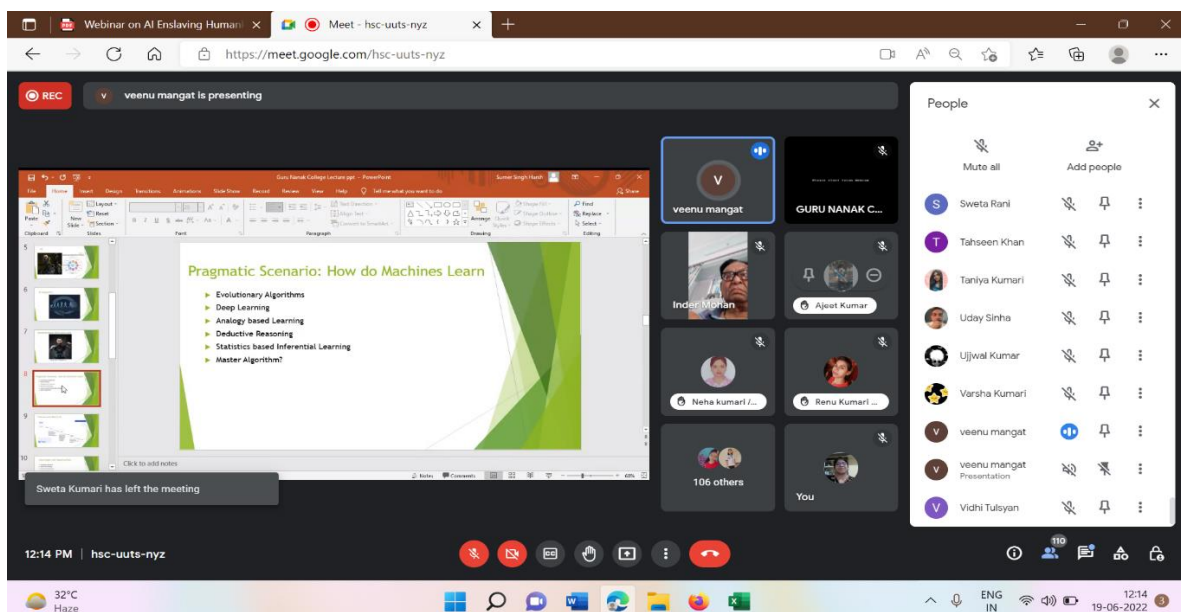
Webinar on AI Enslaving Human
Meet - hsc-uuts-nyz
https://meet.google.com/hsc-uuts-nyz

REC
V veenu mangat is presenting

Guru Nanak College Lecture.ppt - PowerPoint
Sumer Singh Hansh
File Home Insert Design Transitions Animations Slide Show Record Review View Help Tell me what you want to do
Share
Paste Layout Reset New Slide Section
Clipboard Slides Font Paragraph Drawing Editing
Find Replace Select
Arrange Quick Styles Shape Fill Shape Outline Shape Effects

Pragmatic Scenario: How do Machines Learn
Evolutionary Algorithms
Deep Learning
Analogy based Learning
Deductive Reasoning
Statistics based Inferential Learning
Master Algorithm?

Click to add notes
Notes Comments 60%

5
6
7
8
9
10

Sweta Kumari has left the meeting

V
veenu mangat
GURU NANAK C...
Inder Mohan
Ajeet Kumar
Neha kumari /...
Renu Kumari ...
106 others
You

People
Mute all
Add people
Sweta Rani
Tahseen Khan
Taniya Kumari
Uday Sinha
Ujjwal Kumar
Varsha Kumari
veenu mangat
veenu mangat
Presentation
Vidhi Tulsyan

12:14 PM | hsc-uuts-nyz
110

32°C
Haze
ENG
IN
12:14
19-06-2022
3